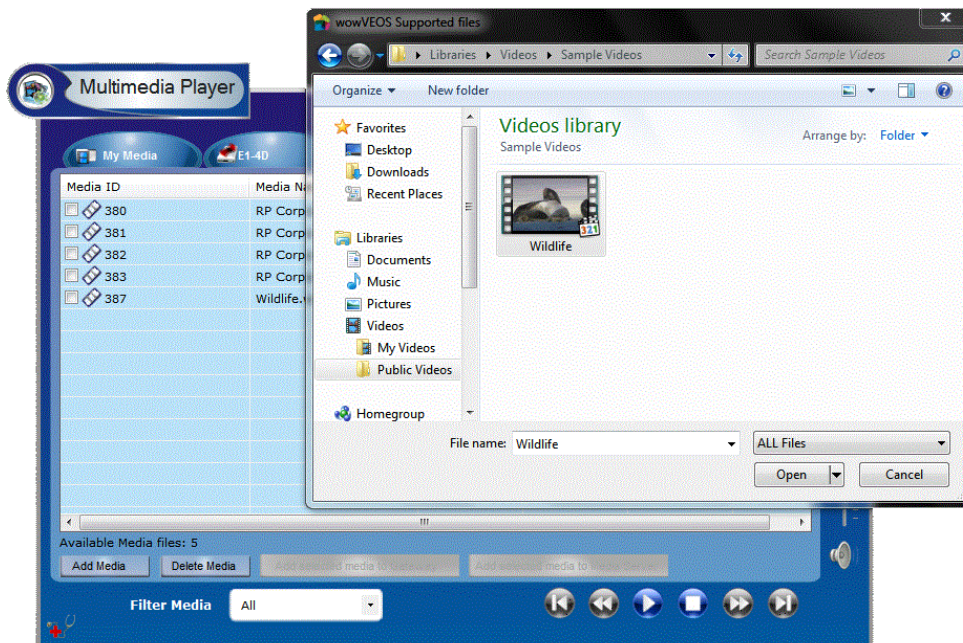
Multimedia Player

My Media
E1-4D

| Media ID | Media Na |
|---|---|
| 380 | RP Corp |
| 381 | RP Corp |
| 382 | RP Corp |
| 383 | RP Corp |
| 387 | Wildlife. |

Available Media files: 5

Add Media
Delete Media
Add selected media to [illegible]
Add selected media to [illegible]

Filter Media
All

wowVEOS Supported files
Libraries ▸ Videos ▸ Sample Videos
Search Sample Videos
Organize ▾
New folder

Favorites
Desktop
Downloads
Recent Places
Libraries
Documents
Music
Pictures
Videos
My Videos
Public Videos
Homegroup

Videos library
Sample Videos
Arrange by: Folder ▾

Wildlife

File name: Wildlife
ALL Files
Open
Cancel